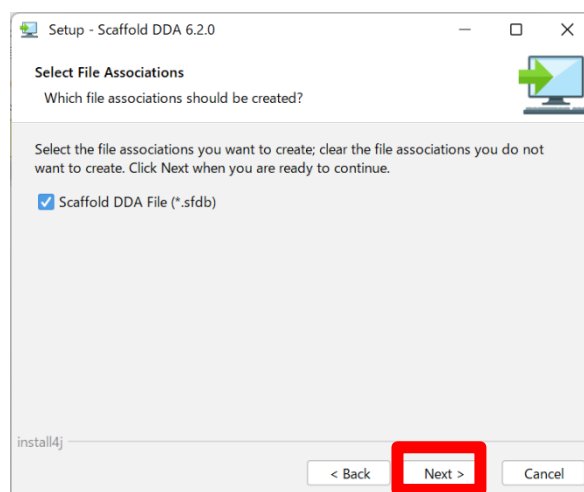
Setup - Scaffold DDA 6.2.0

Select File Associations

Which file associations should be created?

Select the file associations you want to create; clear the file associations you do not want to create. Click Next when you are ready to continue.

Scaffold DDA File (*.sfdb)

install4j

< Back

Next >

Cancel